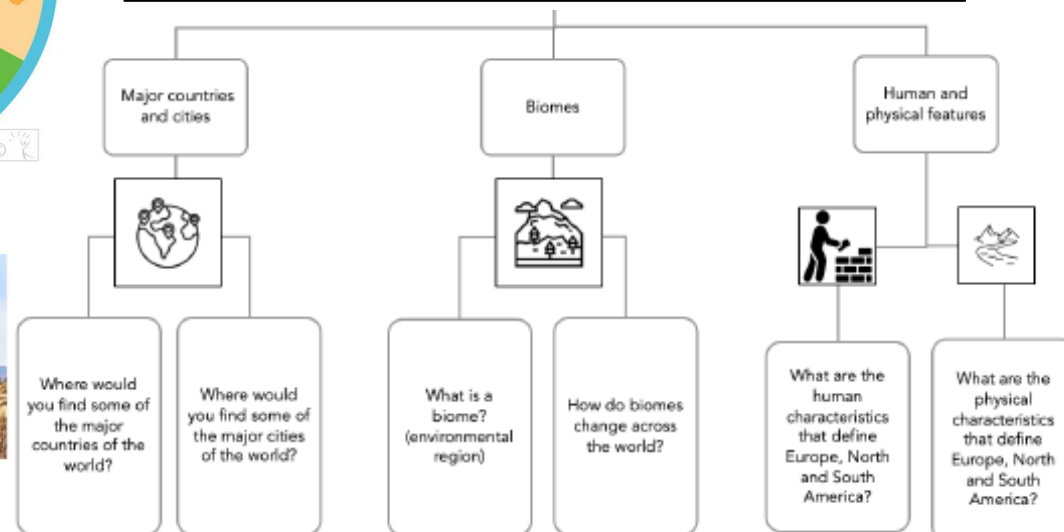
Major countries and cities

Biomes

Human and physical features

Where would you find some of the major countries of the world?

Where would you find some of the major cities of the world?

What is a biome? (environmental region)

How do biomes change across the world?

What are the human characteristics that define Europe, North and South America?

What are the physical characteristics that define Europe, North and South America?